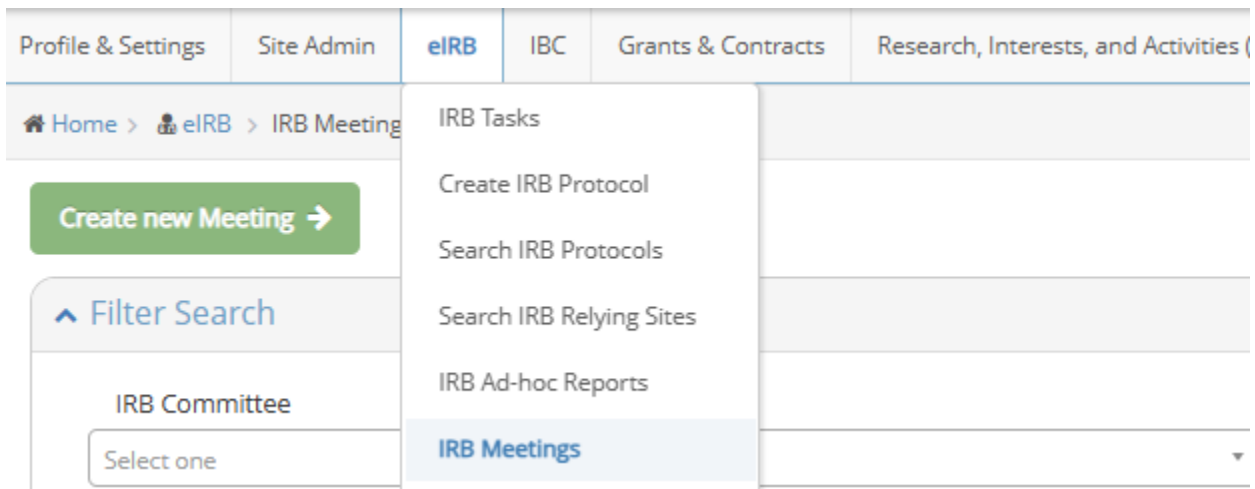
Profile & Settings Site Admin eIRB IBC Grants & Contracts Research, Interests, and Activities (

Home > eIRB > IRB Meeting

IRB Tasks
Create IRB Protocol
Search IRB Protocols
Search IRB Relying Sites
IRB Ad-hoc Reports
IRB Meetings

Create new Meeting →

Filter Search

IRB Committee

Select one